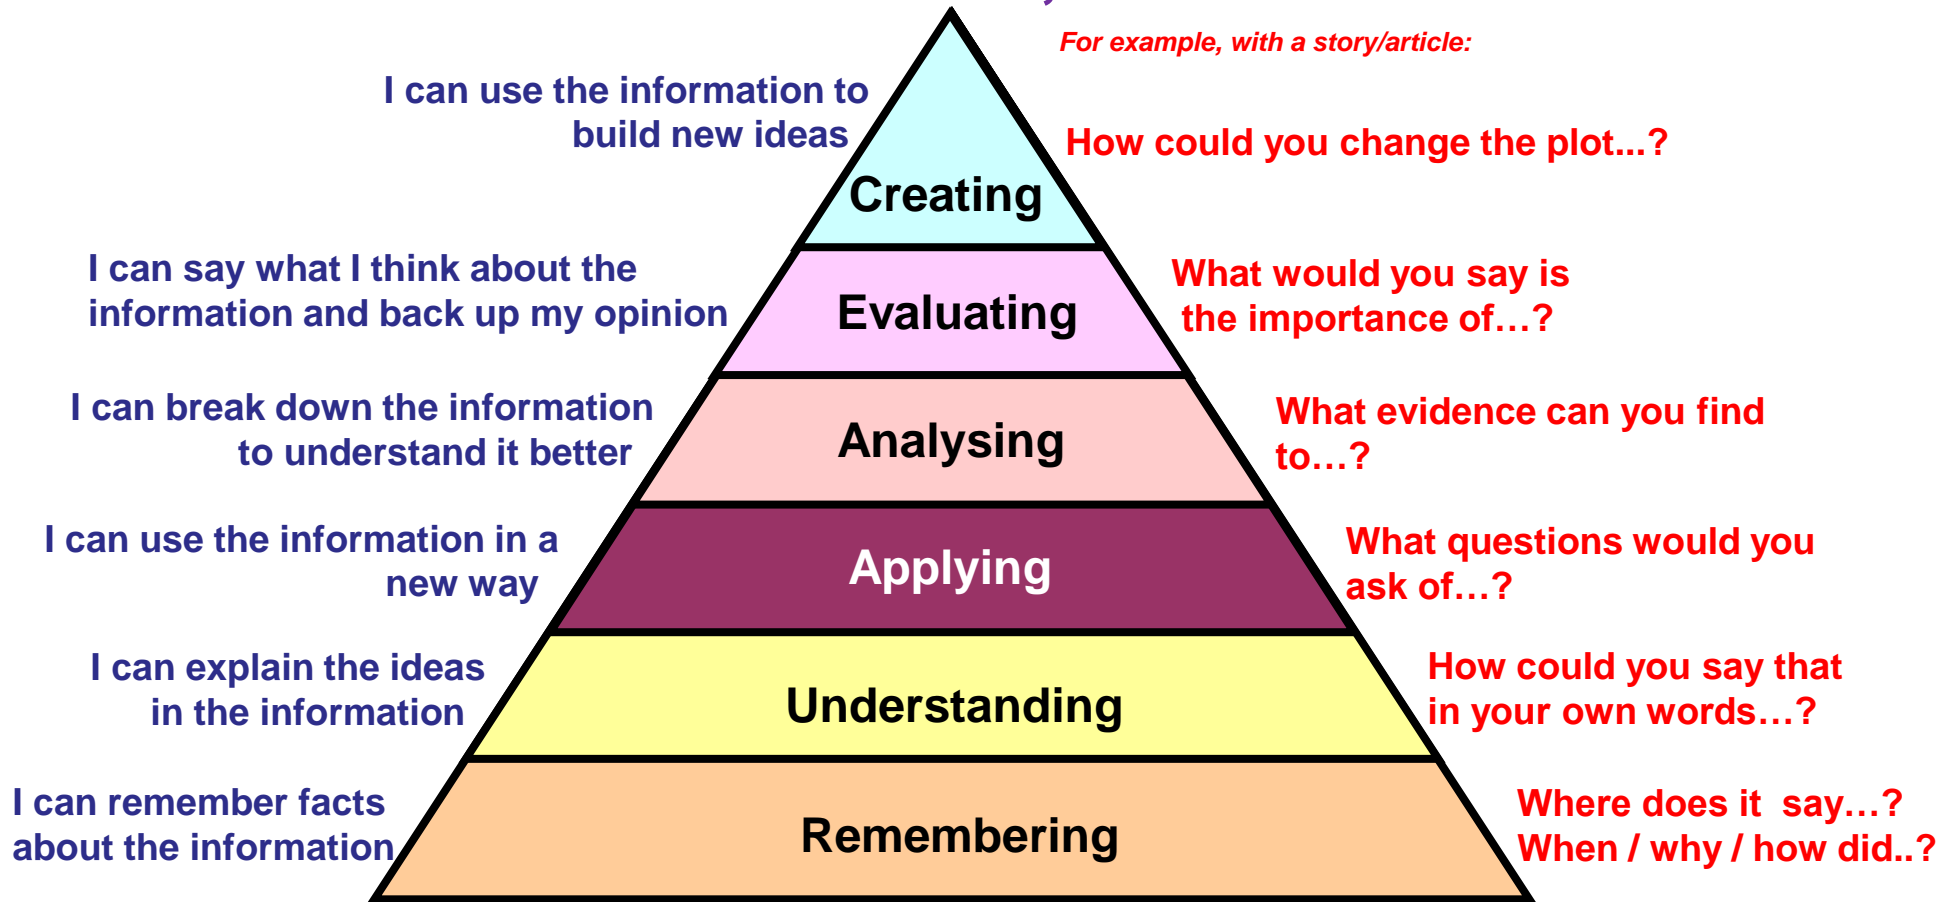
For example, with a story/article:

I can use the information to build new ideas

Creating

How could you change the plot...?

I can say what I think about the information and back up my opinion

Evaluating

What would you say is the importance of…?

I can break down the information to understand it better

Analysing

What evidence can you find to…?

I can use the information in a new way

Applying

What questions would you ask of…?

I can explain the ideas in the information

Understanding

How could you say that in your own words…?

I can remember facts about the information

Remembering

Where does it say…?
When / why / how did..?